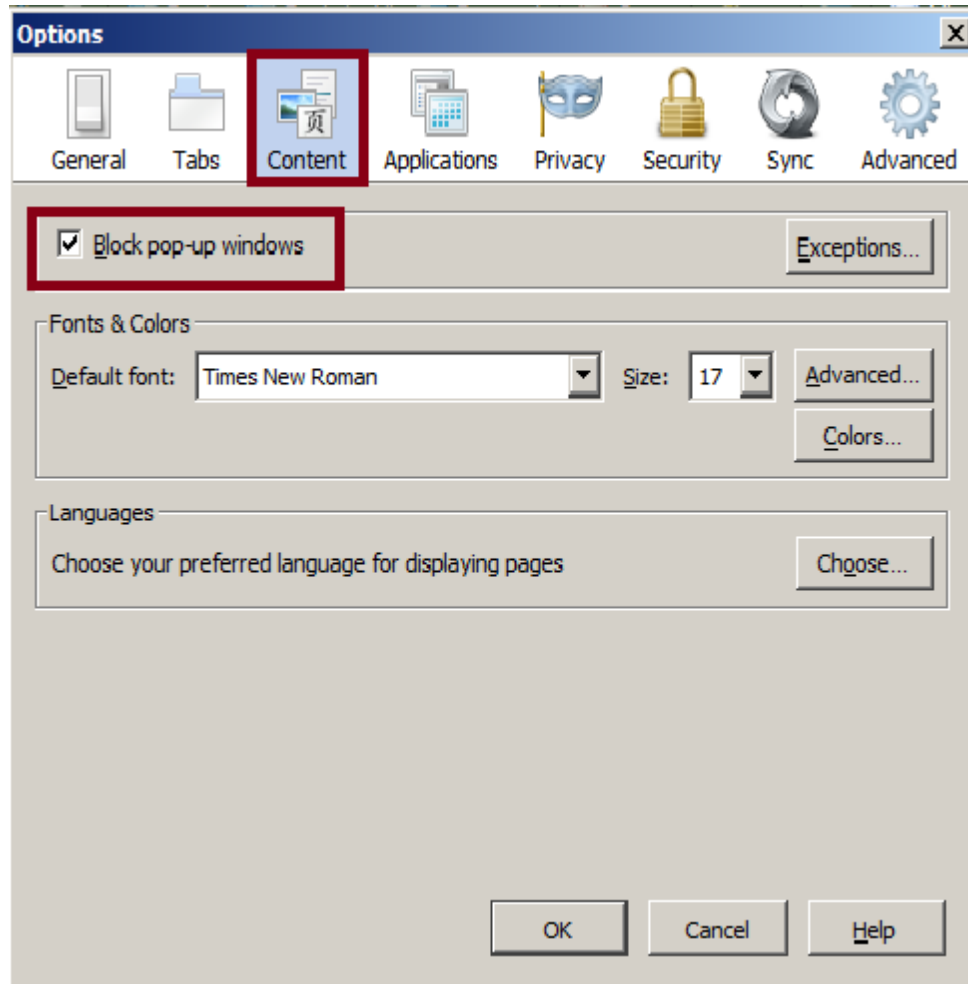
Options

General Tabs Content Applications Privacy Security Sync Advanced

Block pop-up windows

Exceptions...

Fonts & Colors

Default font: Times New Roman

Size: 17

Advanced...

Colors...

Languages

Choose your preferred language for displaying pages

Choose...

OK

Cancel

Help